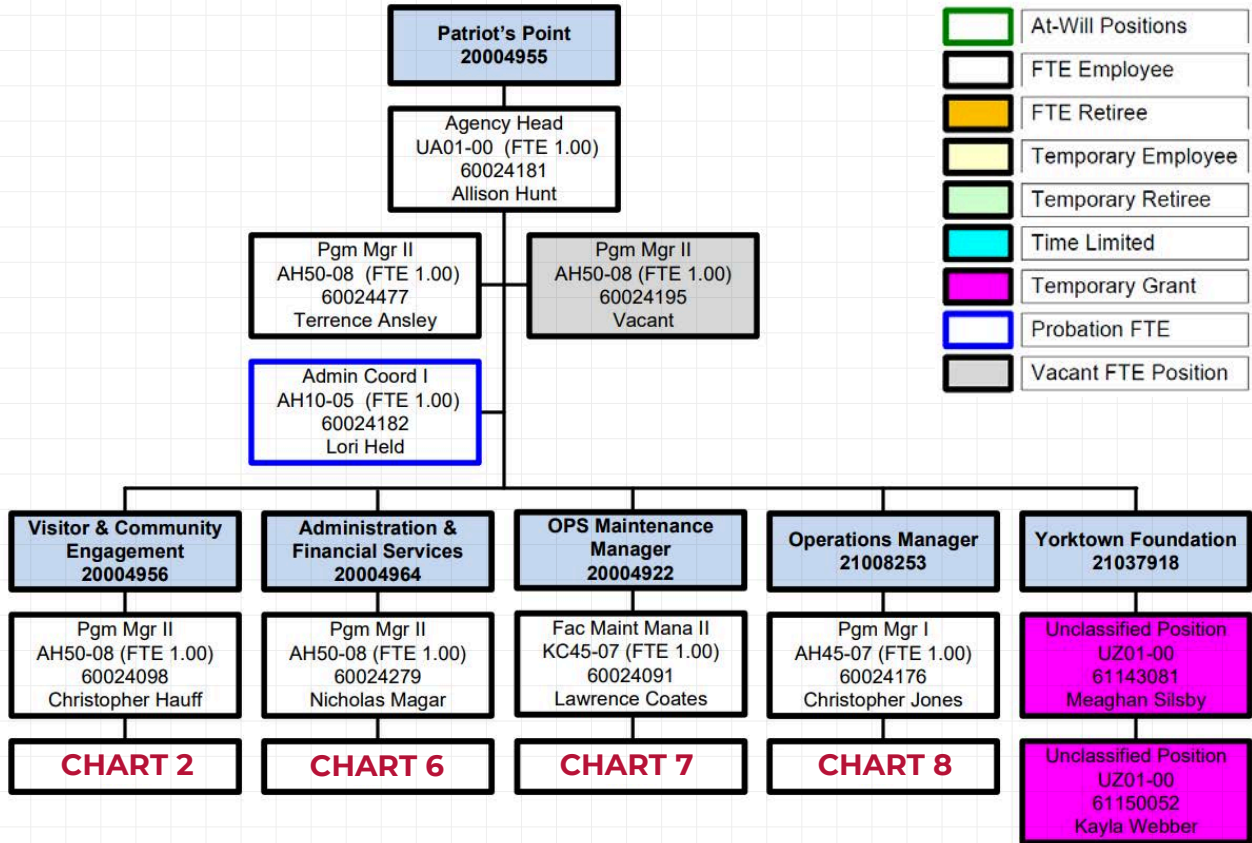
Patriot's Point
20004955

Agency Head
UA01-00 (FTE 1.00)
60024181
Allison Hunt

Pgm Mgr II
AH50-08 (FTE 1.00)
60024477
Terrence Ansley

Pgm Mgr II
AH50-08 (FTE 1.00)
60024195
Vacant

Admin Coord I
AH10-05 (FTE 1.00)
60024182
Lori Held

At-Will Positions
FTE Employee
FTE Retiree
Temporary Employee
Temporary Retiree
Time Limited
Temporary Grant
Probation FTE
Vacant FTE Position

Visitor & Community Engagement
20004956

Pgm Mgr II
AH50-08 (FTE 1.00)
60024098
Christopher Hauff

CHART 2

Administration & Financial Services
20004964

Pgm Mgr II
AH50-08 (FTE 1.00)
60024279
Nicholas Magar

CHART 6

OPS Maintenance Manager
20004922

Fac Maint Mana II
KC45-07 (FTE 1.00)
60024091
Lawrence Coates

CHART 7

Operations Manager
21008253

Pgm Mgr I
AH45-07 (FTE 1.00)
60024176
Christopher Jones

CHART 8

Yorktown Foundation
21037918

Unclassified Position
UZ01-00
61143081
Meaghan Silsby

Unclassified Position
UZ01-00
61150052
Kayla Webber